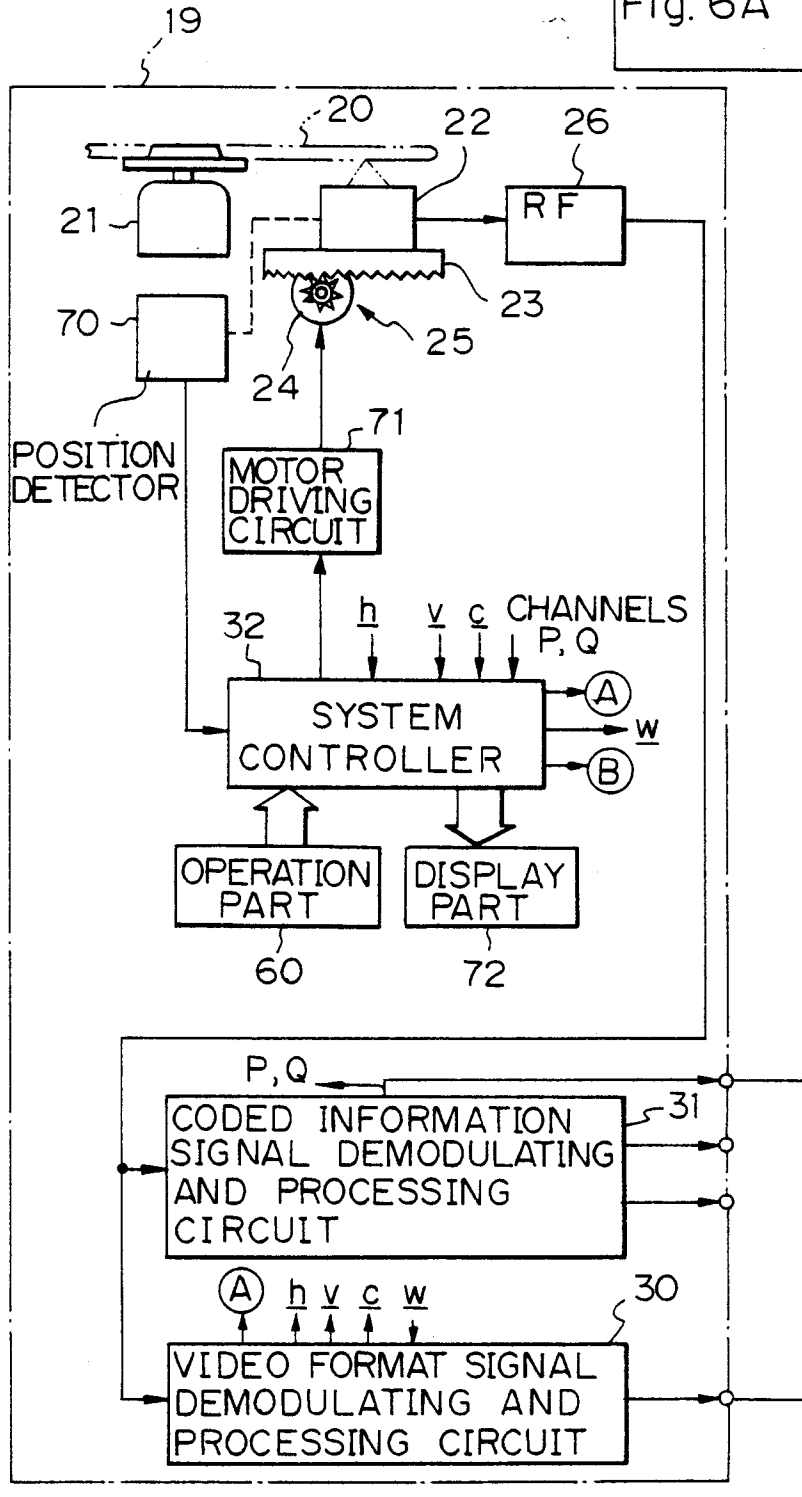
Fig. 6A

19

20
22
26
RF
21
23
70
25
24
71
POSITION DETECTOR
MOTOR DRIVING CIRCUIT
32
h
v
c
CHANNELS P, Q
SYSTEM CONTROLLER
A
w
B
OPERATION PART
DISPLAY PART
60
72

P, Q
CODED INFORMATION SIGNAL DEMODULATING AND PROCESSING CIRCUIT
31
A
h v c w
30
VIDEO FORMAT SIGNAL DEMODULATING AND PROCESSING CIRCUIT